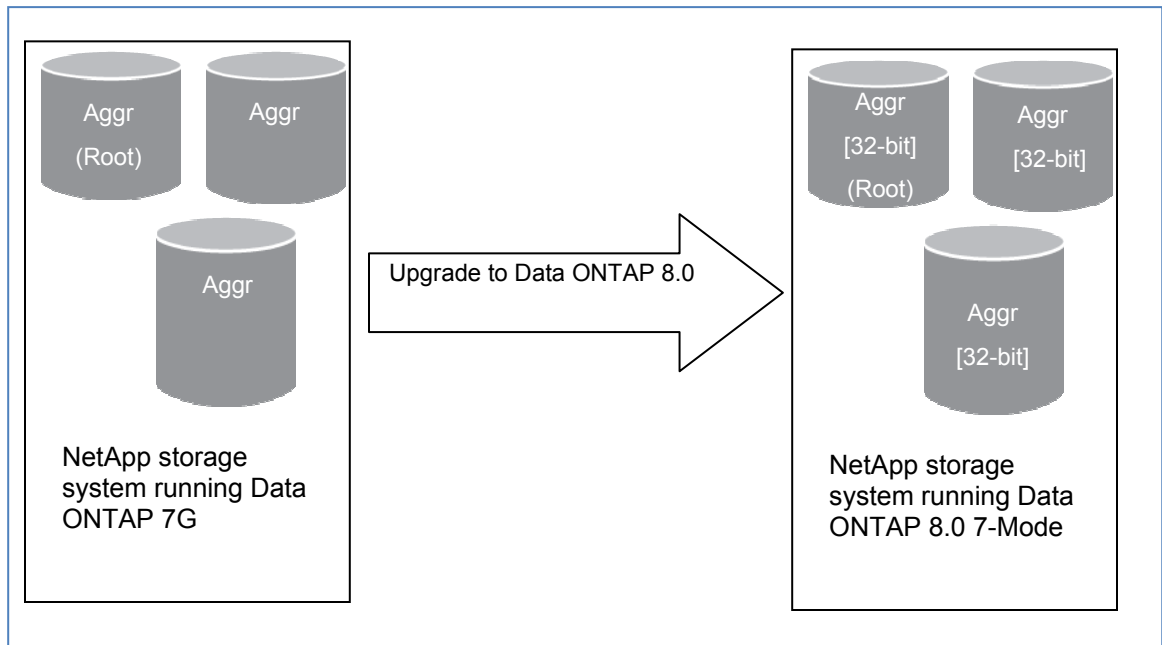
Aggr
(Root)

Aggr

Aggr

NetApp storage system running Data ONTAP 7G

Upgrade to Data ONTAP 8.0

Aggr
[32-bit]
(Root)

Aggr
[32-bit]

Aggr
[32-bit]

NetApp storage system running Data ONTAP 8.0 7-Mode